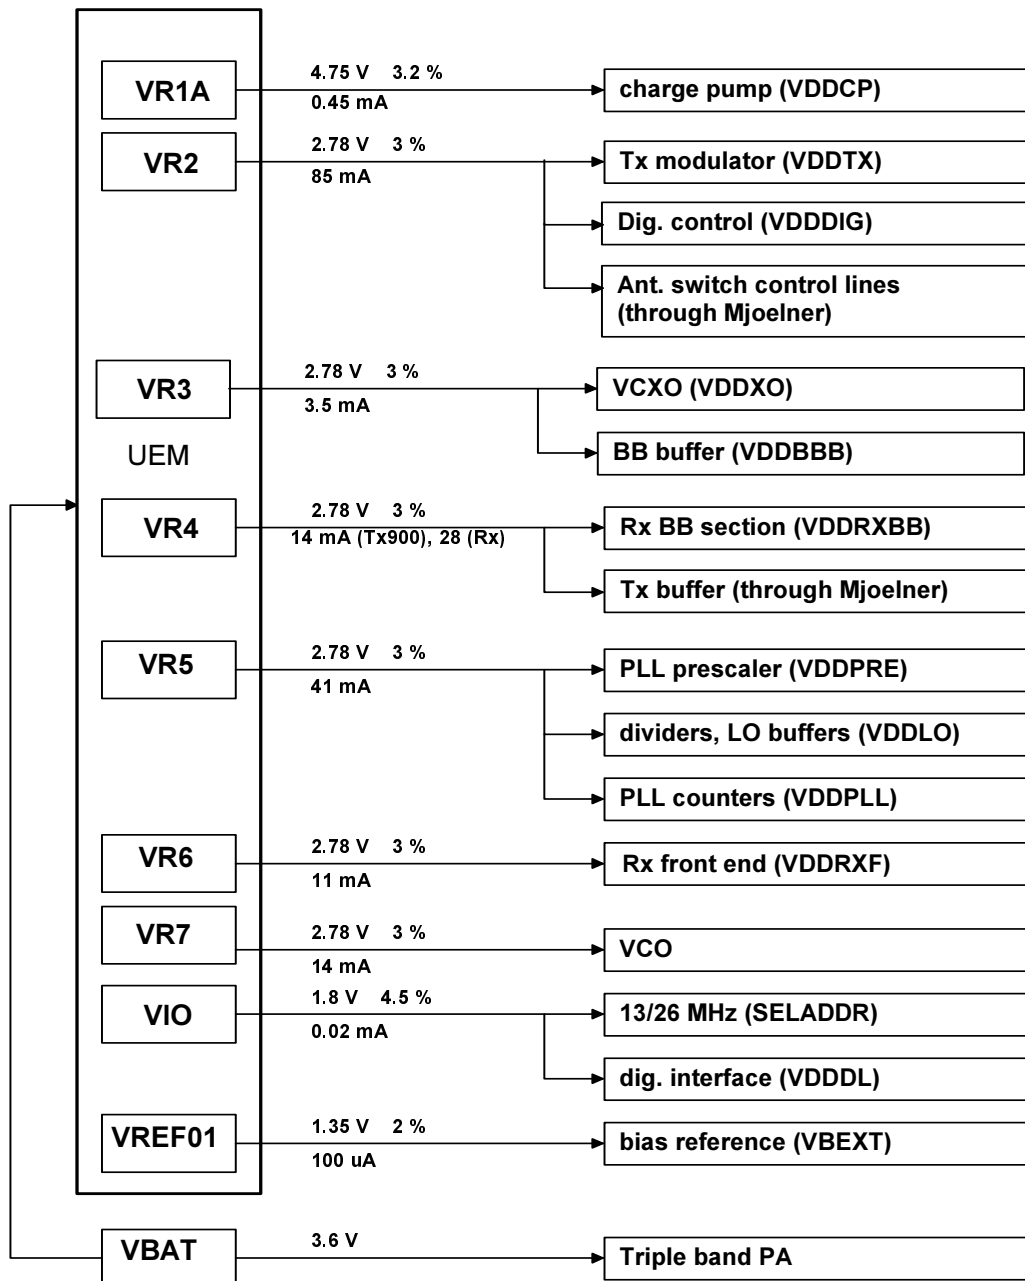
VR1A
4.75 V 3.2 %
0.45 mA
charge pump (VDDCP)

VR2
2.78 V 3 %
85 mA
Tx modulator (VDDTX)
Dig. control (VDDDIG)
Ant. switch control lines (through Mjoelner)

VR3
2.78 V 3 %
3.5 mA
VCXO (VDDXO)
BB buffer (VDDBBB)

UEM

VR4
2.78 V 3 %
14 mA (Tx900), 28 (Rx)
Rx BB section (VDDRXBB)
Tx buffer (through Mjoelner)

VR5
2.78 V 3 %
41 mA
PLL prescaler (VDDPRE)
dividers, LO buffers (VDDLO)
PLL counters (VDDPLL)

VR6
2.78 V 3 %
11 mA
Rx front end (VDDRXF)

VR7
2.78 V 3 %
14 mA
VCO

VIO
1.8 V 4.5 %
0.02 mA
13/26 MHz (SELADDR)
dig. interface (VDDDL)

VREF01
1.35 V 2 %
100 uA
bias reference (VBEXT)

VBAT
3.6 V
Triple band PA